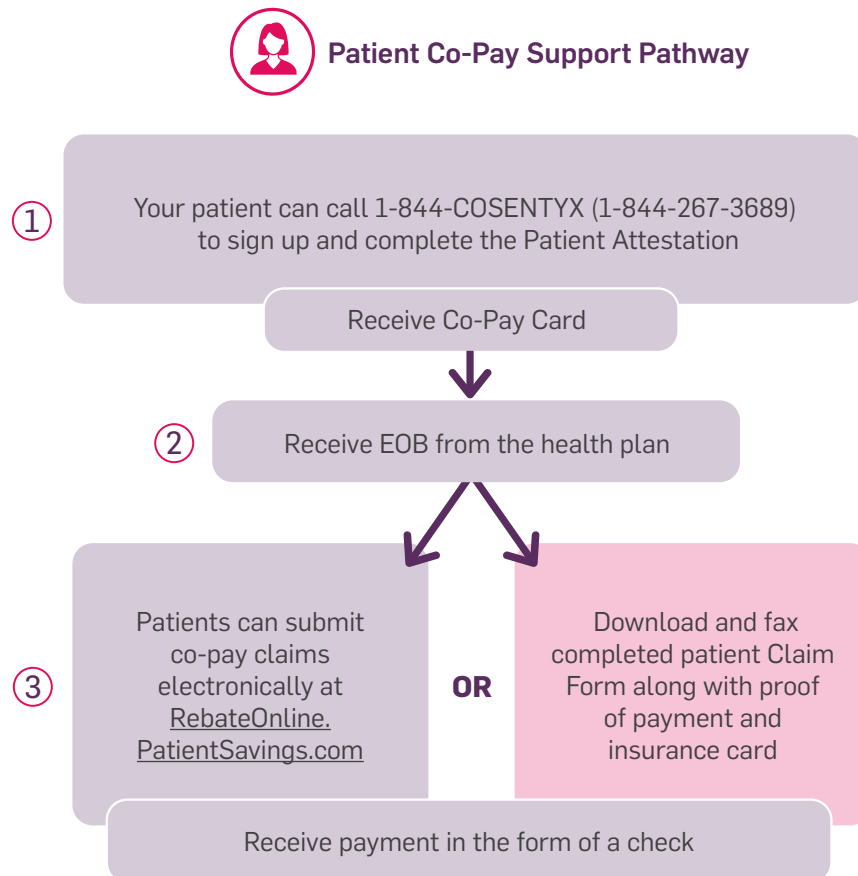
Patient Co-Pay Support Pathway

1

Your patient can call 1-844-COSENTYX (1-844-267-3689) to sign up and complete the Patient Attestation

Receive Co-Pay Card

2

Receive EOB from the health plan

3

Patients can submit co-pay claims electronically at RebateOnline.PatientSavings.com

OR

Download and fax completed patient Claim Form along with proof of payment and insurance card

Receive payment in the form of a check